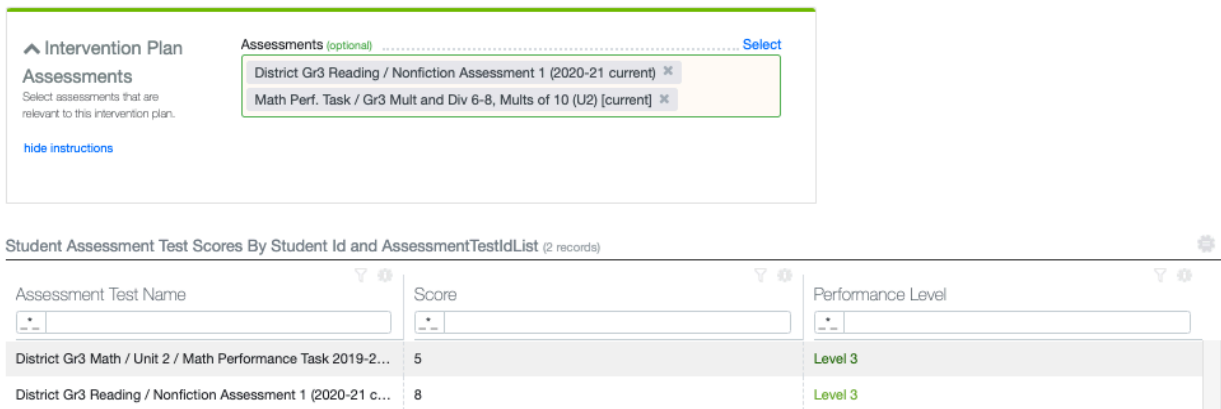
^ Intervention Plan Assessments
Select assessments that are relevant to this intervention plan.

hide instructions

Assessments (optional) Select

District Gr3 Reading / Nonfiction Assessment 1 (2020-21 current) ✕
Math Perf. Task / Gr3 Mult and Div 6-8, Mults of 10 (U2) [current] ✕

Student Assessment Test Scores By Student Id and AssessmentTestIdList (2 records)

| Assessment Test Name | Score | Performance Level |
|---|---|---|
| District Gr3 Math / Unit 2 / Math Performance Task 2019-2... | 5 | Level 3 |
| District Gr3 Reading / Nonfiction Assessment 1 (2020-21 c... | 8 | Level 3 |